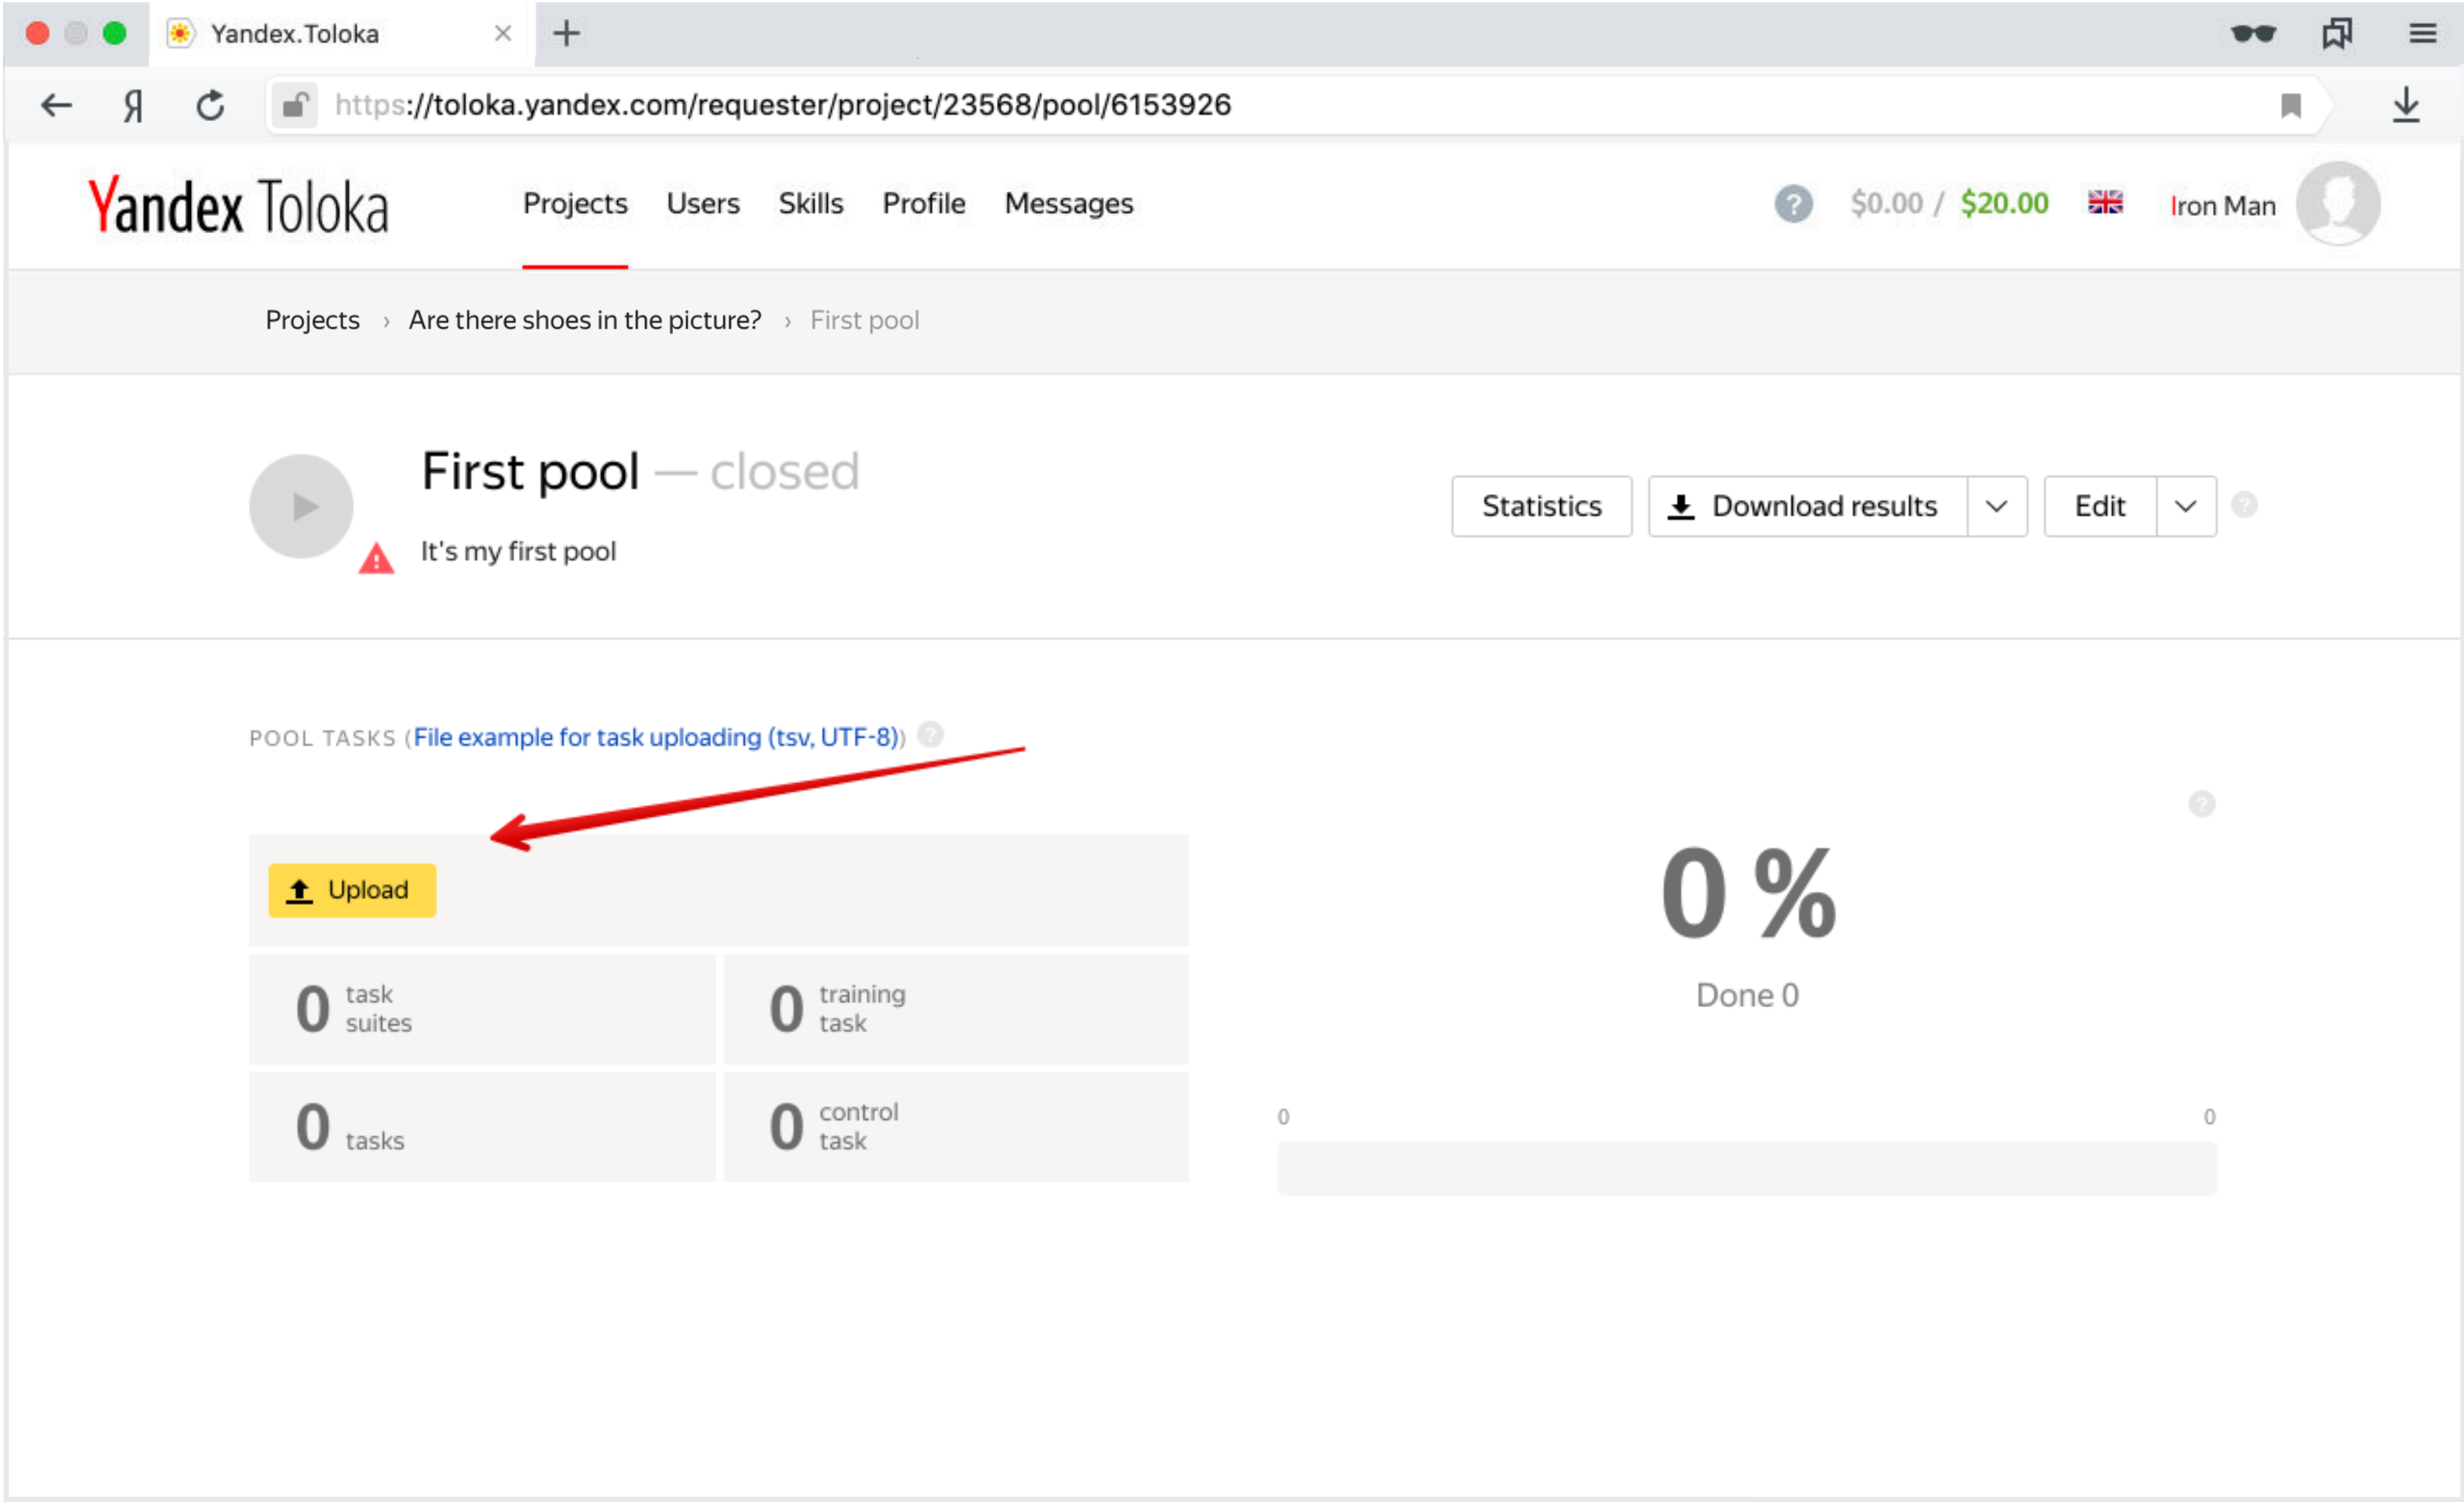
Yandex.Toloka

https://toloka.yandex.com/requester/project/23568/pool/6153926

Yandex Toloka

Projects Users Skills Profile Messages

$0.00 / $20.00

Iron Man

Projects › Are there shoes in the picture? › First pool

First pool — closed

It's my first pool

Statistics

Download results

Edit

POOL TASKS (File example for task uploading (tsv, UTF-8))

Upload

0 task suites

0 training task

0 tasks

0 control task

0 %

Done 0

0

0